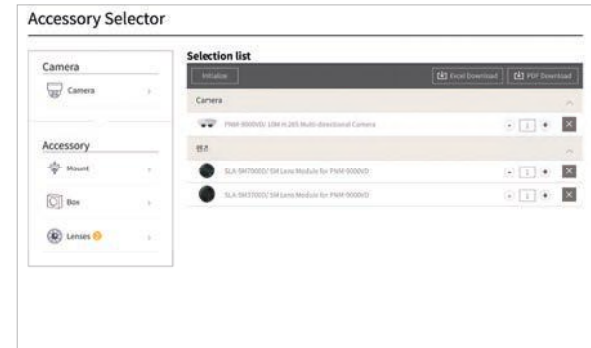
Accessory Selector

Camera

Camera

Accessory

Mount

Box

Lenses

Selection list

Initialize

Excel Download

PDF Download

Camera

PNM-9000VD/ 10M H.265 Multi-directional Camera

- 1 +

렌즈

SLA-5M7000D/ 5M Lens Module for PNM-9000VD

- 1 +

SLA-5M3700D/ 5M Lens Module for PNM-9000VD

- 1 +